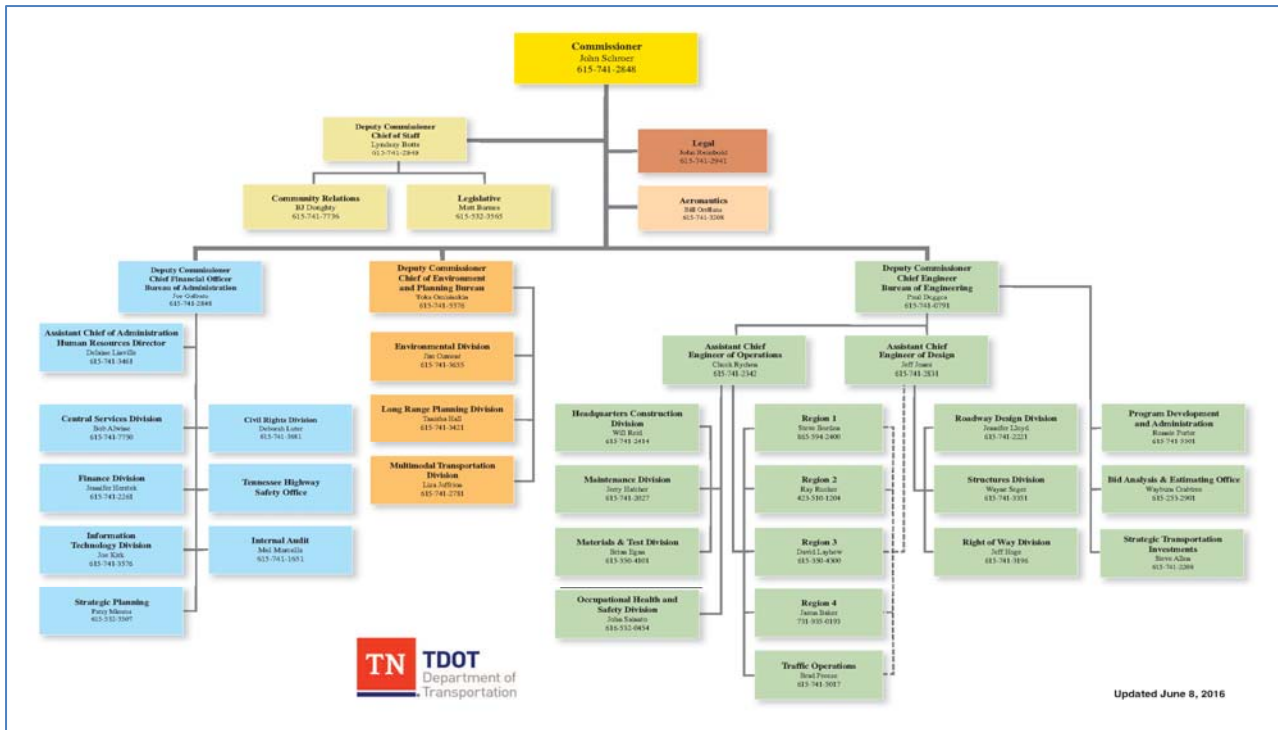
Commissioner
John Schroer
615-741-2848

Deputy Commissioner
Chief of Staff
Lyndsay Botts
615-741-2848

Legal
John Reinbold
615-741-2941

Community Relations
BJ Doughty
615-741-7736

Legislative
Matt Barnes
615-532-3565

Aeronautics
Bill Orellana
615-741-3208

Deputy Commissioner
Chief Financial Officer
Bureau of Administration
Joe Galbato
615-741-2848

Assistant Chief of Administration
Human Resources Director
Delaine Linville
615-741-3461

Central Services Division
Bob Alwine
615-741-7730

Civil Rights Division
Deborah Luter
615-741-3681

Finance Division
Jennifer Herstek
615-741-2268

Tennessee Highway Safety Office

Information Technology Division
Joe Kirk
615-741-3576

Internal Audit
Mel Marcella
615-741-1651

Strategic Planning
Patty Mooney
615-532-5597

Deputy Commissioner
Chief of Environment and Planning Bureau
Toks Omishakin
615-741-5376

Environmental Division
Jim Ozment
615-741-3655

Long Range Planning Division
Tanisha Hall
615-741-3421

Multimodal Transportation Division
Lisa Jeffries
615-741-2781

Deputy Commissioner
Chief Engineer
Bureau of Engineering
Paul Degges
615-741-0791

Assistant Chief Engineer of Operations
Chuck Rychen
615-741-2342

Assistant Chief Engineer of Design
Jeff Jones
615-741-2831

Headquarters Construction Division
Will Reid
615-741-2414

Maintenance Division
Jerry Hatcher
615-741-2027

Materials & Test Division
Brian Egan
615-350-4101

Occupational Health and Safety Division
John Salamo
615-532-0454

Region 1
Steve Borden
865-594-2400

Region 2
Ray Rucker
423-510-1204

Region 3
David Layhew
615-350-4300

Region 4
Jason Baker
731-935-0193

Traffic Operations
Brad Freeze
615-741-5017

Roadway Design Division
Jennifer Lloyd
615-741-2221

Structures Division
Wayne Seger
615-741-3351

Right of Way Division
Jeff Hoge
615-741-3196

Program Development and Administration
Ronnie Porter
615-741-5301

Bid Analysis & Estimating Office
Waylon Crabtree
615-253-2901

Strategic Transportation Investments
Steve Allen
615-741-2208

TN TDOT Department of Transportation

Updated June 8, 2016